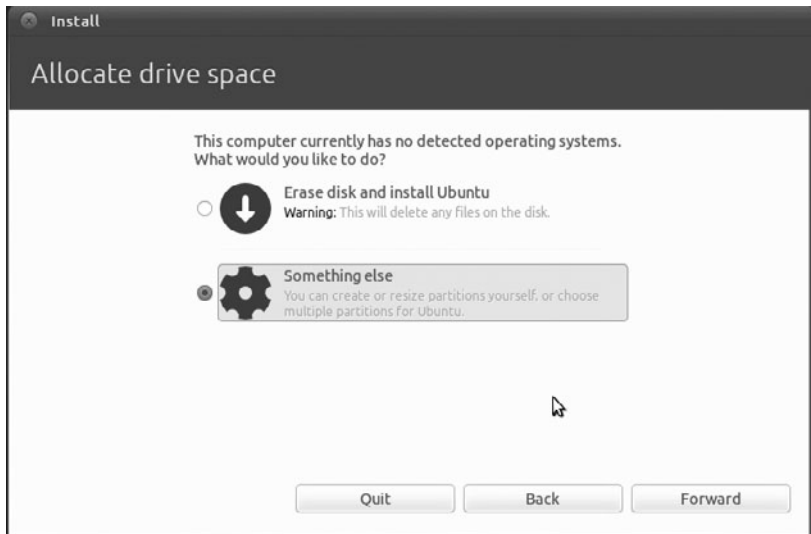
Install

Allocate drive space

This computer currently has no detected operating systems.
What would you like to do?

Erase disk and install Ubuntu
Warning: This will delete any files on the disk.

Something else
You can create or resize partitions yourself, or choose multiple partitions for Ubuntu.

Quit Back Forward